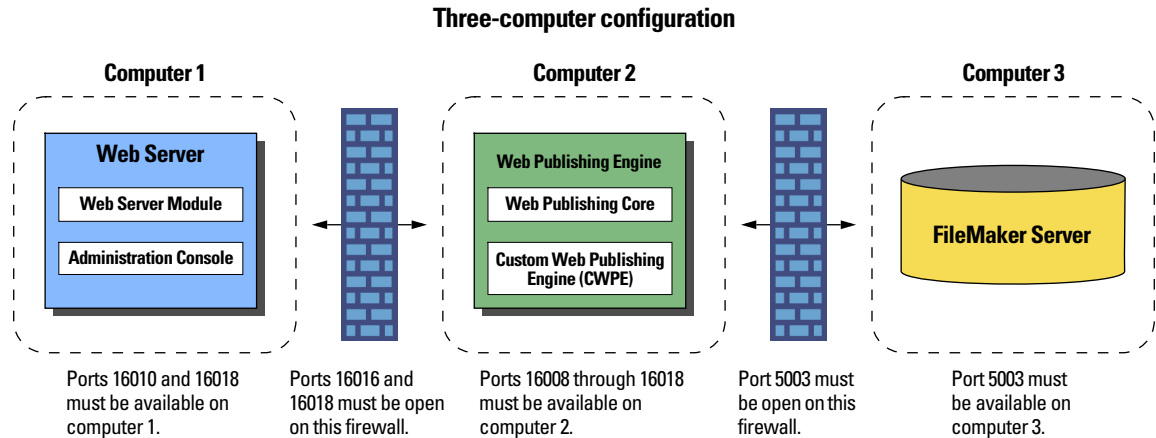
Three-computer configuration

Computer 1

Web Server

Web Server Module

Administration Console

Computer 2

Web Publishing Engine

Web Publishing Core

Custom Web Publishing Engine (CWPE)

Computer 3

FileMaker Server

Ports 16010 and 16018 must be available on computer 1.

Ports 16016 and 16018 must be open on this firewall.

Ports 16008 through 16018 must be available on computer 2.

Port 5003 must be open on this firewall.

Port 5003 must be available on computer 3.